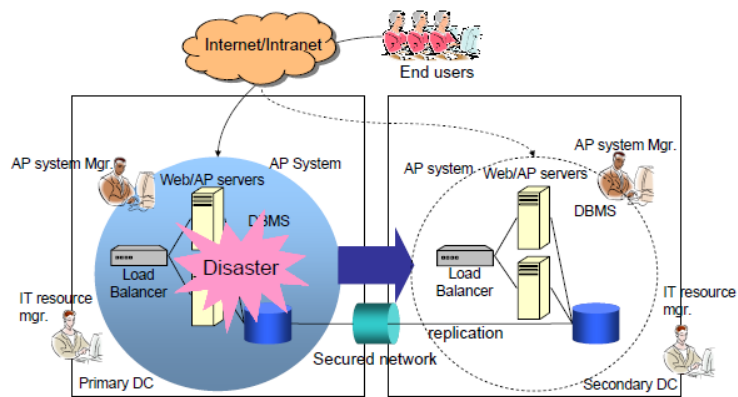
Internet/Intranet

End users

AP system Mgr.

AP System

Web/AP servers

DBMS

Load Balancer

Disaster

IT resource mgr.

Primary DC

Secured network

replication

AP system

Web/AP servers

AP system Mgr.

DBMS

Load Balancer

IT resource mgr.

Secondary DC